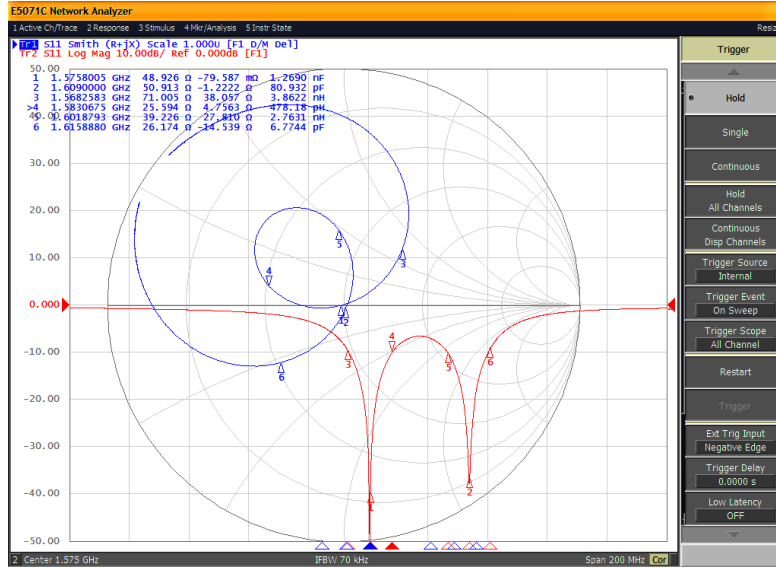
E5071C Network Analyzer

1 Active Ch/Trace 2 Response 3 Stimulus 4 Mkr/Analysis 5 Instr State Resiz

Tr1 S11 Smith (R+jX) Scale 1.000U [F1 D/M Del]
Tr2 S11 Log Mag 10.00dB/ Ref 0.000dB [F1]

| | | | | |
|---|---|---|---|---|
| 1 | 1.5758005 GHz | 48.926 Ω | -79.587 mΩ | 1.2690 nF |
| 2 | 1.6090000 GHz | 50.913 Ω | -1.2222 Ω | 80.932 pF |
| 3 | 1.5682583 GHz | 71.005 Ω | 38.057 Ω | 3.8622 nH |
| >4 | 1.5830675 GHz | 25.594 Ω | 4.7563 Ω | 478.18 pH |
| 5 | 1.6018793 GHz | 39.226 Ω | 27.810 Ω | 2.7631 nH |
| 6 | 1.6158880 GHz | 26.174 Ω | -14.539 Ω | 6.7744 pF |

50.00
40.00
30.00
20.00
10.00
0.000
-10.00
-20.00
-30.00
-40.00
-50.00

5
3
4
2
1
6
3
4
5
6
1
2

2 Center 1.575 GHz IFBW 70 kHz Span 200 MHz Cor

Trigger
Hold
Single
Continuous
Hold All Channels
Continuous Disp Channels
Trigger Source Internal
Trigger Event On Sweep
Trigger Scope All Channel
Restart
Trigger
Ext Trig Input Negative Edge
Trigger Delay 0.0000 s
Low Latency OFF